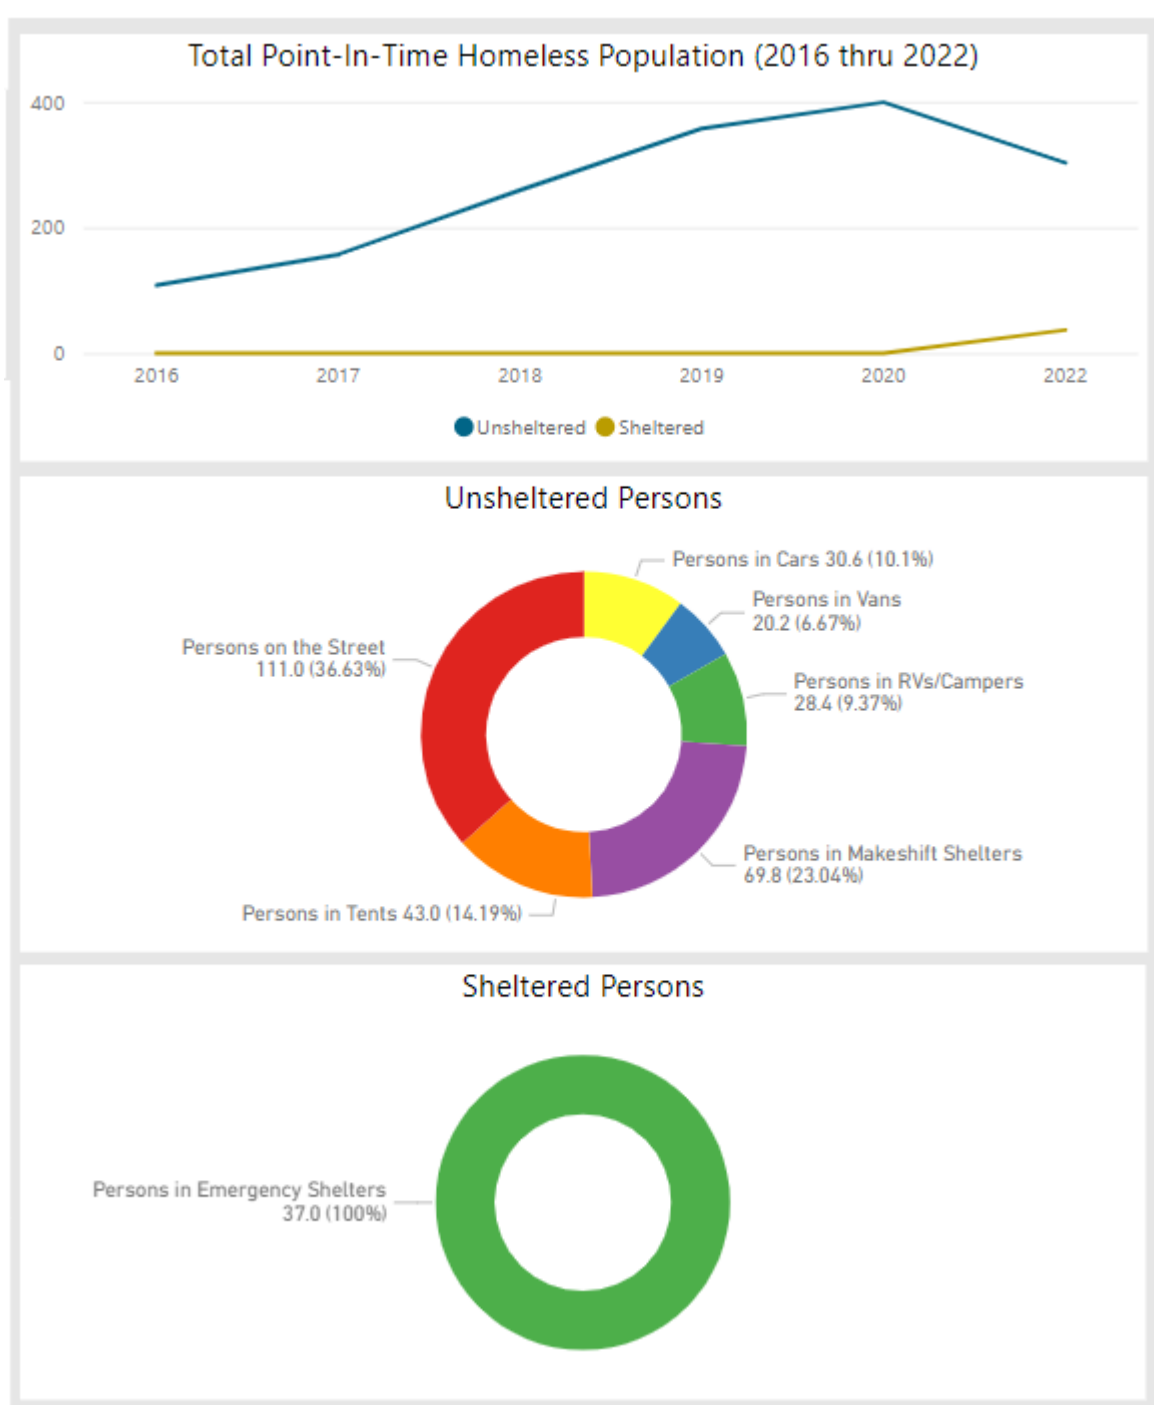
Total Point-In-Time Homeless Population (2016 thru 2022)

400
200
0
2016
2017
2018
2019
2020
2022

Unsheltered
Sheltered

Unsheltered Persons

Persons in Cars 30.6 (10.1%)
Persons in Vans 20.2 (6.67%)
Persons in RVs/Campers 28.4 (9.37%)
Persons in Makeshift Shelters 69.8 (23.04%)
Persons in Tents 43.0 (14.19%)
Persons on the Street 111.0 (36.63%)

Sheltered Persons

Persons in Emergency Shelters 37.0 (100%)